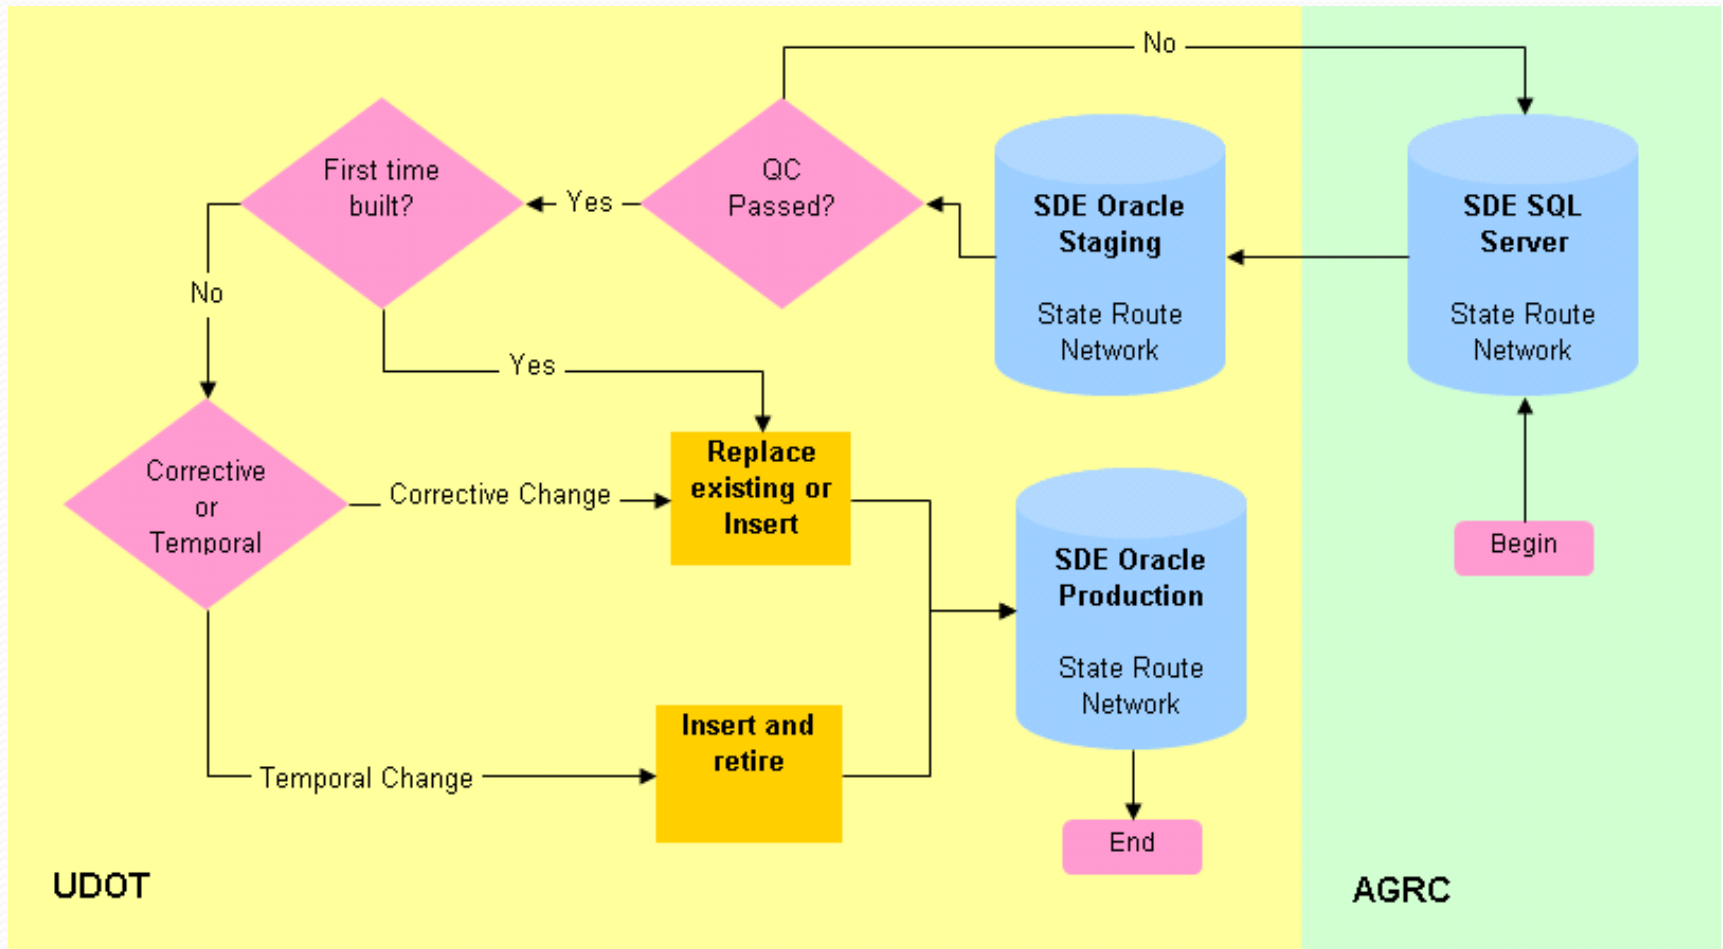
Begin

SDE SQL Server

State Route Network

SDE Oracle Staging

State Route Network

QC Passed?

No

Yes

First time built?

No

Yes

Corrective or Temporal

Corrective Change

Replace existing or Insert

Temporal Change

Insert and retire

SDE Oracle Production

State Route Network

End

UDOT

AGRC